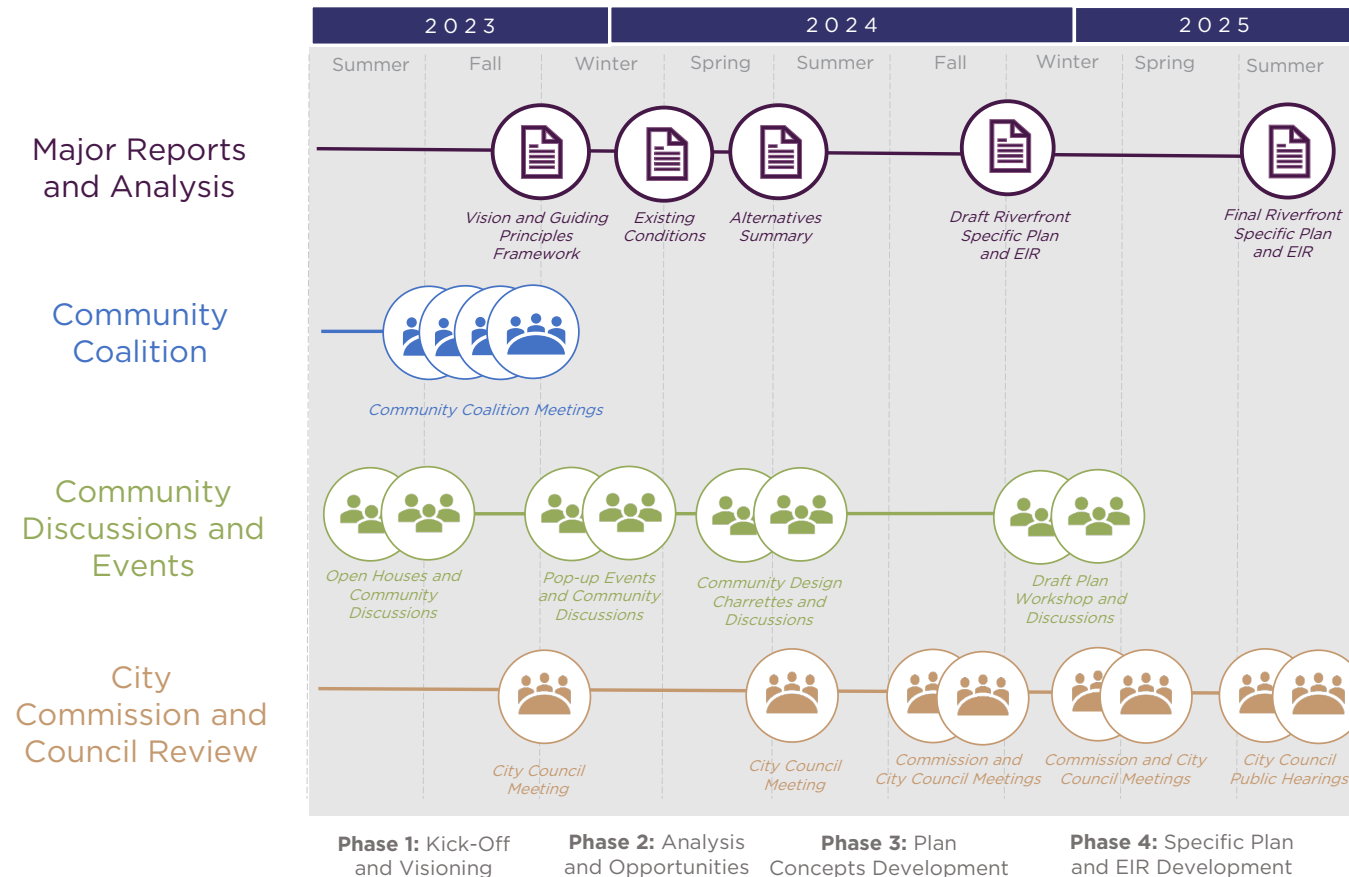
2023 | 2024 | 2025

Summer | Fall | Winter | Spring | Summer | Fall | Winter | Spring | Summer

Major Reports and Analysis

Vision and Guiding Principles Framework

Existing Conditions

Alternatives Summary

Draft Riverfront Specific Plan and EIR

Final Riverfront Specific Plan and EIR

Community Coalition

Community Coalition Meetings

Community Discussions and Events

Open Houses and Community Discussions

Pop-up Events and Community Discussions

Community Design Charrettes and Discussions

Draft Plan Workshop and Discussions

City Commission and Council Review

City Council Meeting

City Council Meeting

Commission and City Council Meetings

Commission and City Council Meetings

City Council Public Hearings

Phase 1: Kick-Off and Visioning

Phase 2: Analysis and Opportunities

Phase 3: Plan Concepts Development

Phase 4: Specific Plan and EIR Development